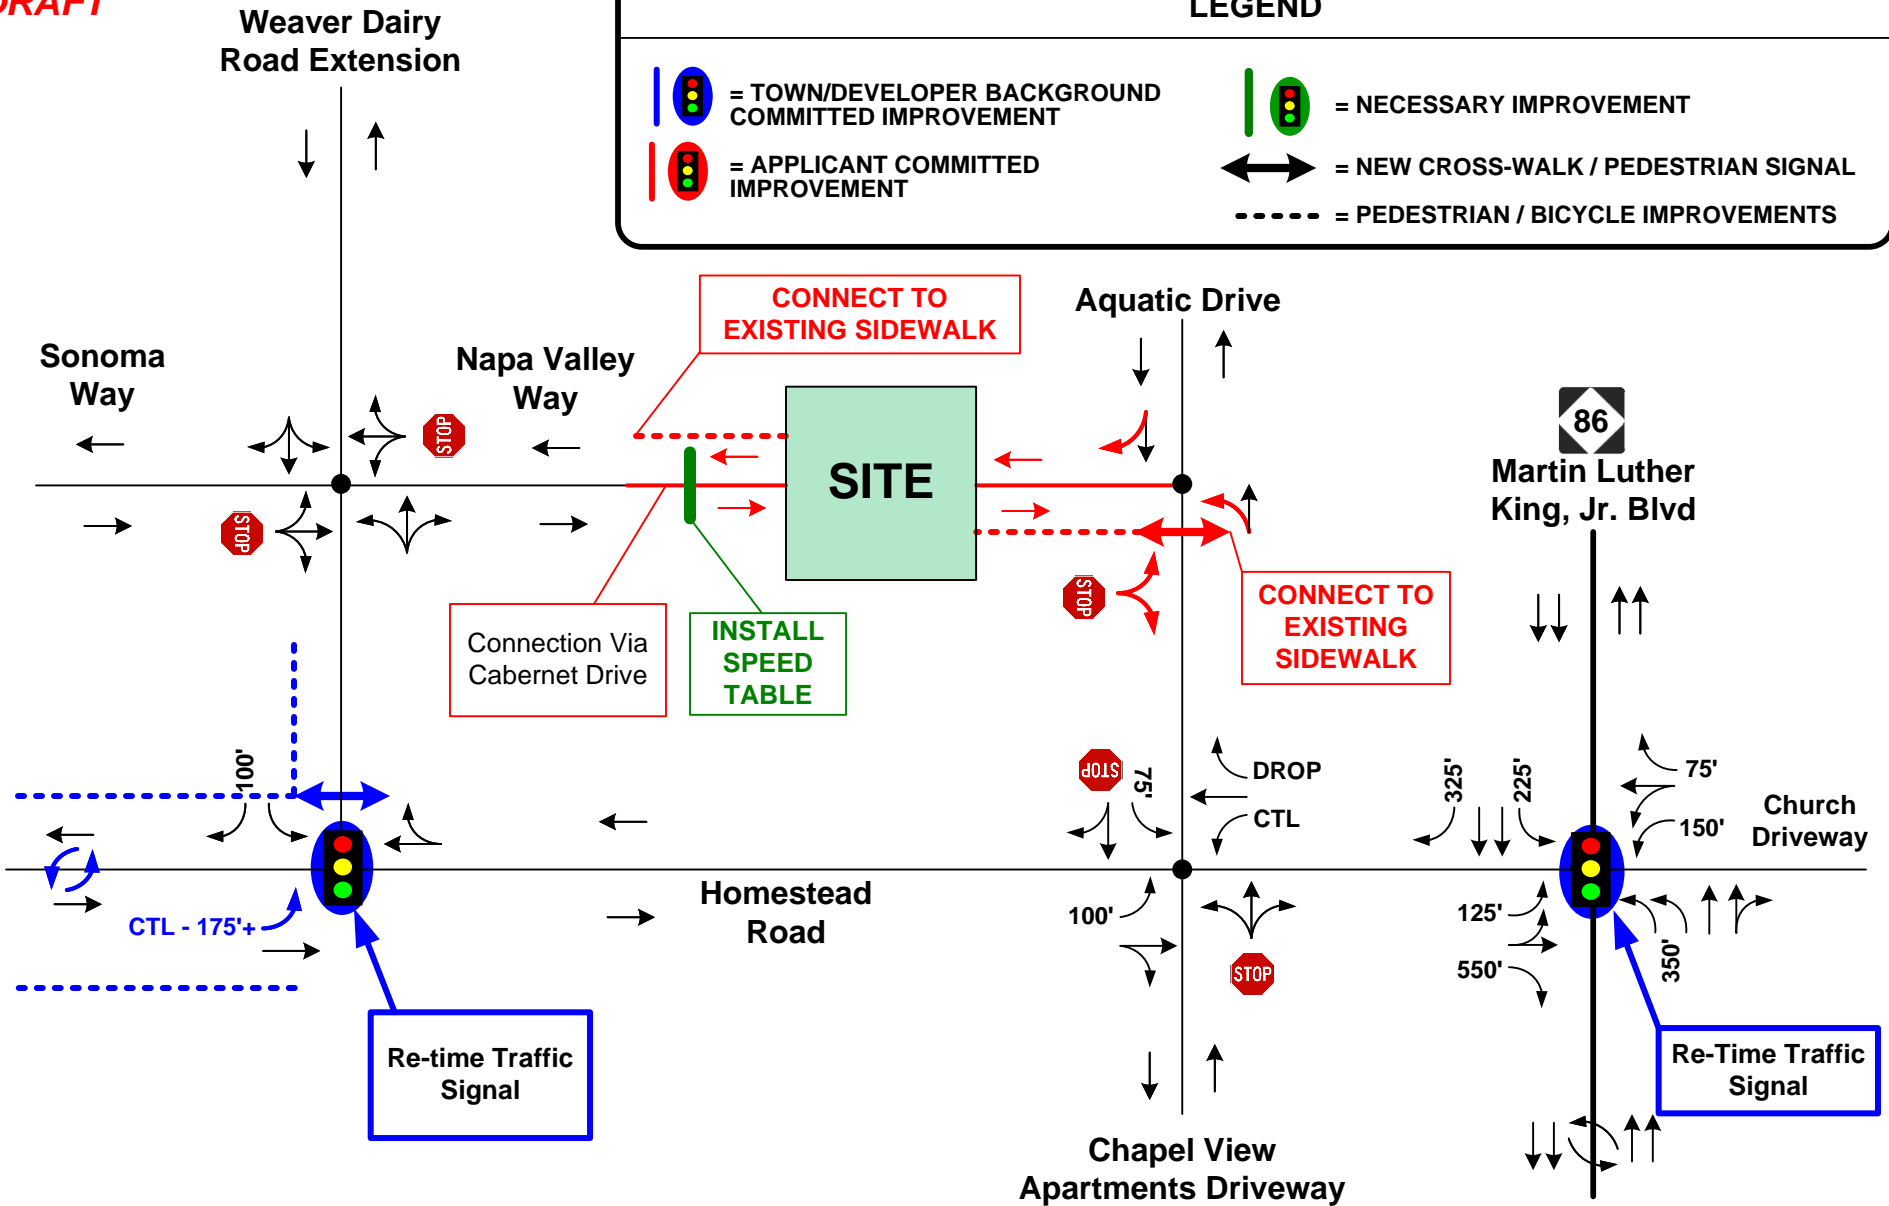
DRAFT

Weaver Dairy Road Extension

LEGEND

= TOWN/DEVELOPER BACKGROUND COMMITTED IMPROVEMENT

= APPLICANT COMMITTED IMPROVEMENT

= NECESSARY IMPROVEMENT

= NEW CROSS-WALK / PEDESTRIAN SIGNAL

= PEDESTRIAN / BICYCLE IMPROVEMENTS

CONNECT TO EXISTING SIDEWALK

Aquatic Drive

Sonoma Way

Napa Valley Way

STOP

SITE

86

Martin Luther King, Jr. Blvd

STOP

STOP

CONNECT TO EXISTING SIDEWALK

Connection Via Cabernet Drive

INSTALL SPEED TABLE

100'

STOP

75'

DROP

CTL

325'

225'

75'

150'

Church Driveway

CTL - 175'+

Homestead Road

100'

STOP

125'

550'

350'

Re-time Traffic Signal

Re-Time Traffic Signal

Chapel View Apartments Driveway